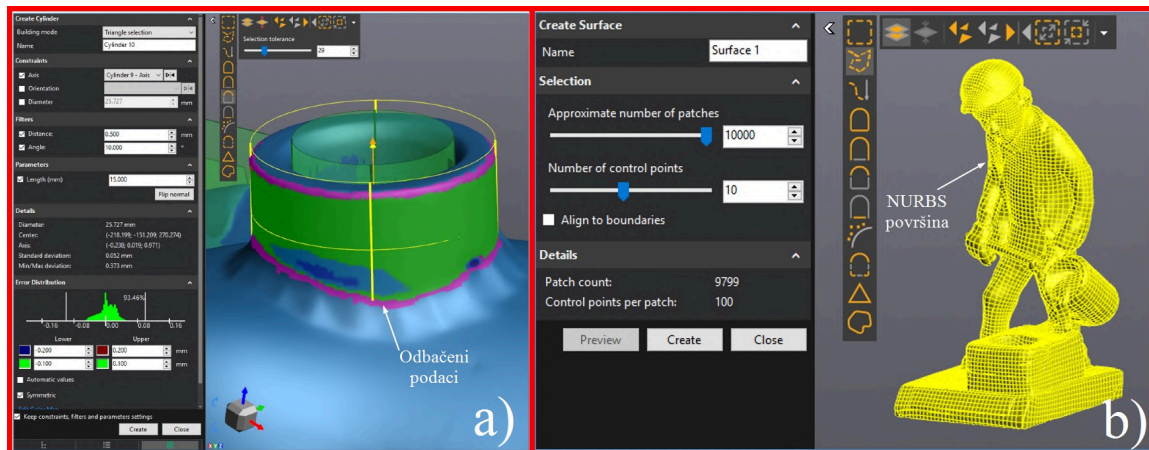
Create Cylinder
Building mode Triangle selection
Name Cylinder 10
Constraints
Axis Cylinder 9 - Axis
Orientation
Diameter 25.727 mm
Filters
Distance: 0.500 mm
Angle: 10.000 °
Parameters
Length (mm) 15.000
Flip normal
Details
Diameter: 25.727 mm
Center: (-218.199; -151.209; 270.274)
Axis: (-0.230; 0.019; 0.971)
Standard deviation: 0.052 mm
Min/Max deviation: 0.373 mm
Error Distribution
93.46%
-0.16 -0.08 0.00 0.08 0.16
Lower Upper
-0.200 0.200 mm
-0.100 0.100 mm
Automatic values
Symmetric
Keep constraints, filters and parameters settings
Create Close

Selection tolerance
29

Odbačeni podaci

a)

Create Surface
Name Surface 1
Selection
Approximate number of patches
10000
Number of control points
10
Align to boundaries
Details
Patch count: 9799
Control points per patch: 100
Preview Create Close

NURBS površina

b)